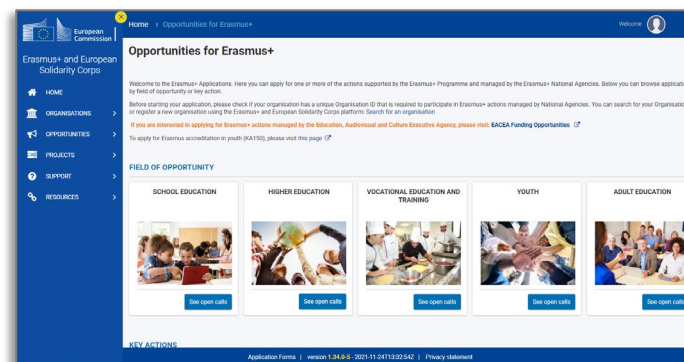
European Commission

Erasmus+ and European Solidarity Corps

HOME
ORGANISATIONS
OPPORTUNITIES
PROJECTS
SUPPORT
RESOURCES

Home > Opportunities for Erasmus+

Welcome

Opportunities for Erasmus+

Welcome to the Erasmus+ Applications. Here you can apply for one or more of the actions supported by the Erasmus+ Programme and managed by the Erasmus+ National Agencies. Below you can browse applicati by field of opportunity or key action.

Before starting your application, please check if your organisation has a unique Organisation ID that is required to participate in Erasmus+ actions managed by National Agencies. You can search for your Organisatio or register a new organisation using the Erasmus+ and European Solidarity Corps platform: Search for an organisation

If you are interested in applying for Erasmus+ actions managed by the Education, Audiovisual and Culture Executive Agency, please visit: EACEA Funding Opportunities

To apply for Erasmus accreditation in youth (KA150), please visit this page

FIELD OF OPPORTUNITY

SCHOOL EDUCATION
See open calls

HIGHER EDUCATION
See open calls

VOCATIONAL EDUCATION AND TRAINING
See open calls

YOUTH
See open calls

ADULT EDUCATION
See open calls

KEY ACTIONS

Application Forms | version 1.34.0-5 - 2021-11-24T13:32:54Z | Privacy statement